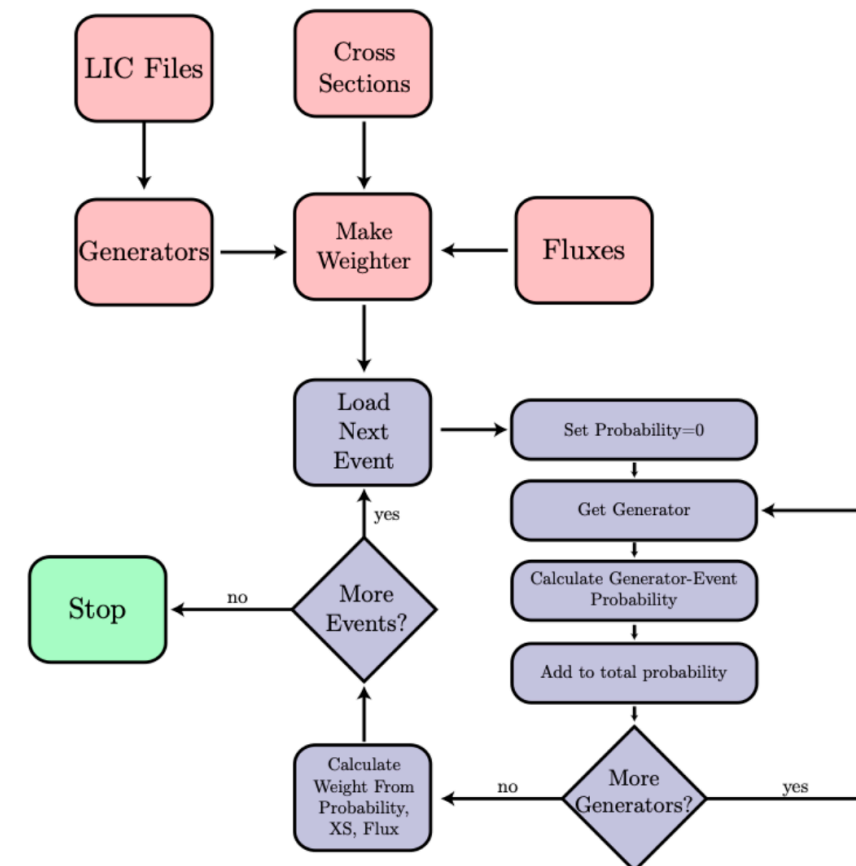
LIC Files

Cross Sections

Generators

Make Weighter

Fluxes

Load Next Event

Set Probability=0

Get Generator

yes

Stop

no

More Events?

Calculate Generator-Event Probability

Add to total probability

Calculate Weight From Probability, XS, Flux

no

More Generators?

yes